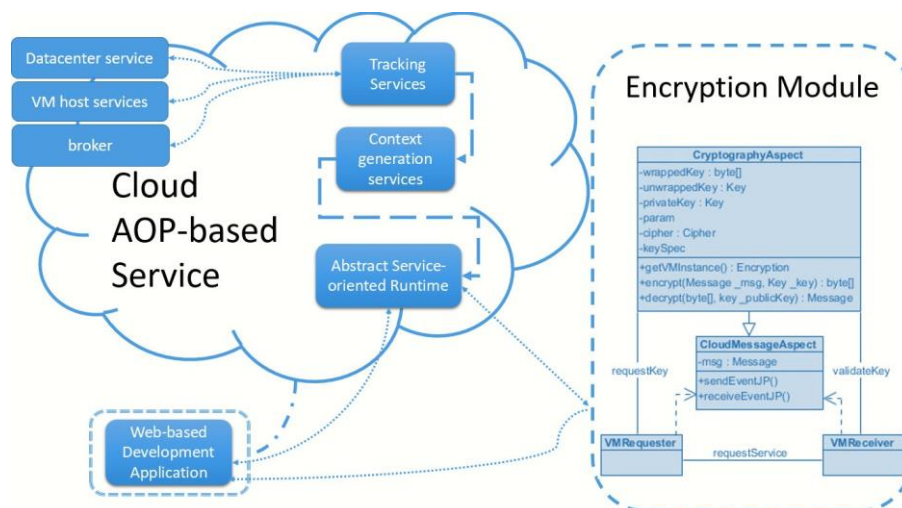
Datacenter service

VM host services

broker

Tracking Services

Context generation services

Cloud AOP-based Service

Abstract Service-oriented Runtime

Web-based Development Application

Encryption Module

CryptographyAspect

-wrappedKey : byte[]
-unwrappedKey : Key
-privateKey : Key
-param
-cipher : Cipher
-keySpec

+getVMInstance() : Encryption
+encrypt(Message _msg, Key _key) : byte[]
+decrypt(byte[], key _publicKey) : Message

CloudMessageAspect

-msg : Message

+sendEventJP()
+receiveEventJP()

requestKey

validateKey

VMRequester

requestService

VMReceiver